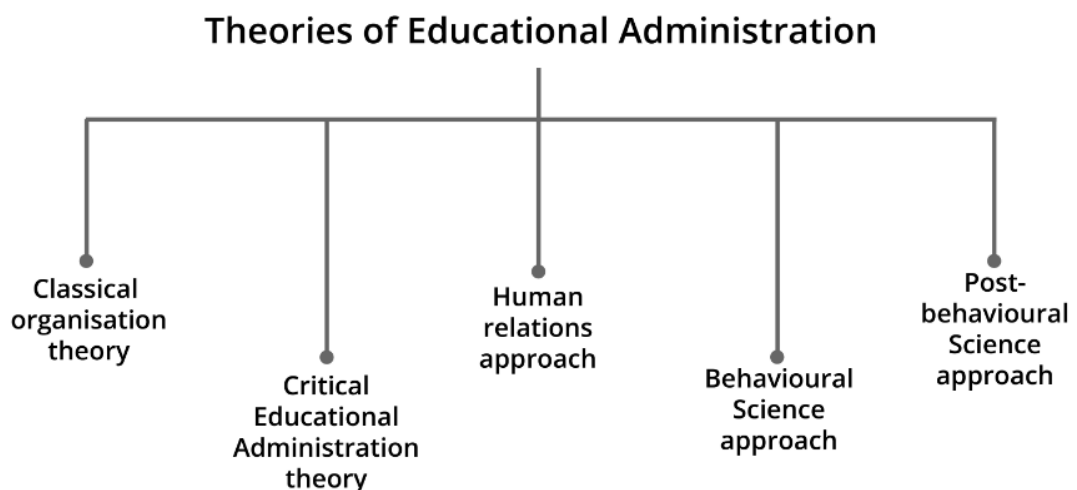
Theories of Educational Administration

Classical organisation theory

Critical Educational Administration theory

Human relations approach

Behavioural Science approach

Post-behavioural Science approach